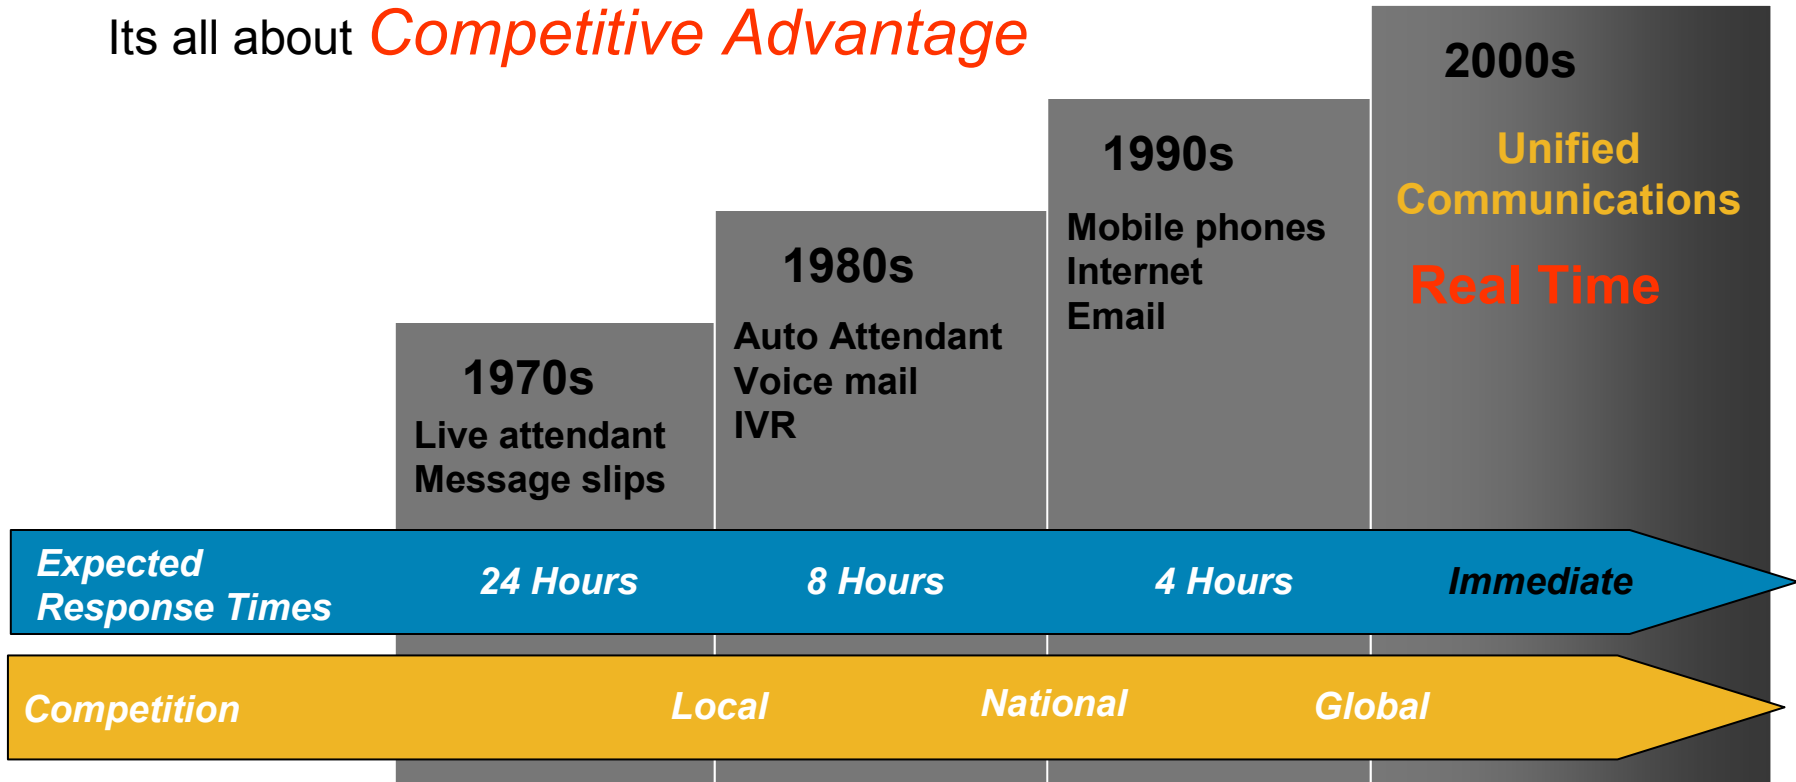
Its all about Competitive Advantage

2000s

Unified Communications

Real Time

1990s

Mobile phones
Internet
Email

1980s

Auto Attendant
Voice mail
IVR

1970s

Live attendant
Message slips

Expected Response Times

24 Hours

8 Hours

4 Hours

Immediate

Competition

Local

National

Global